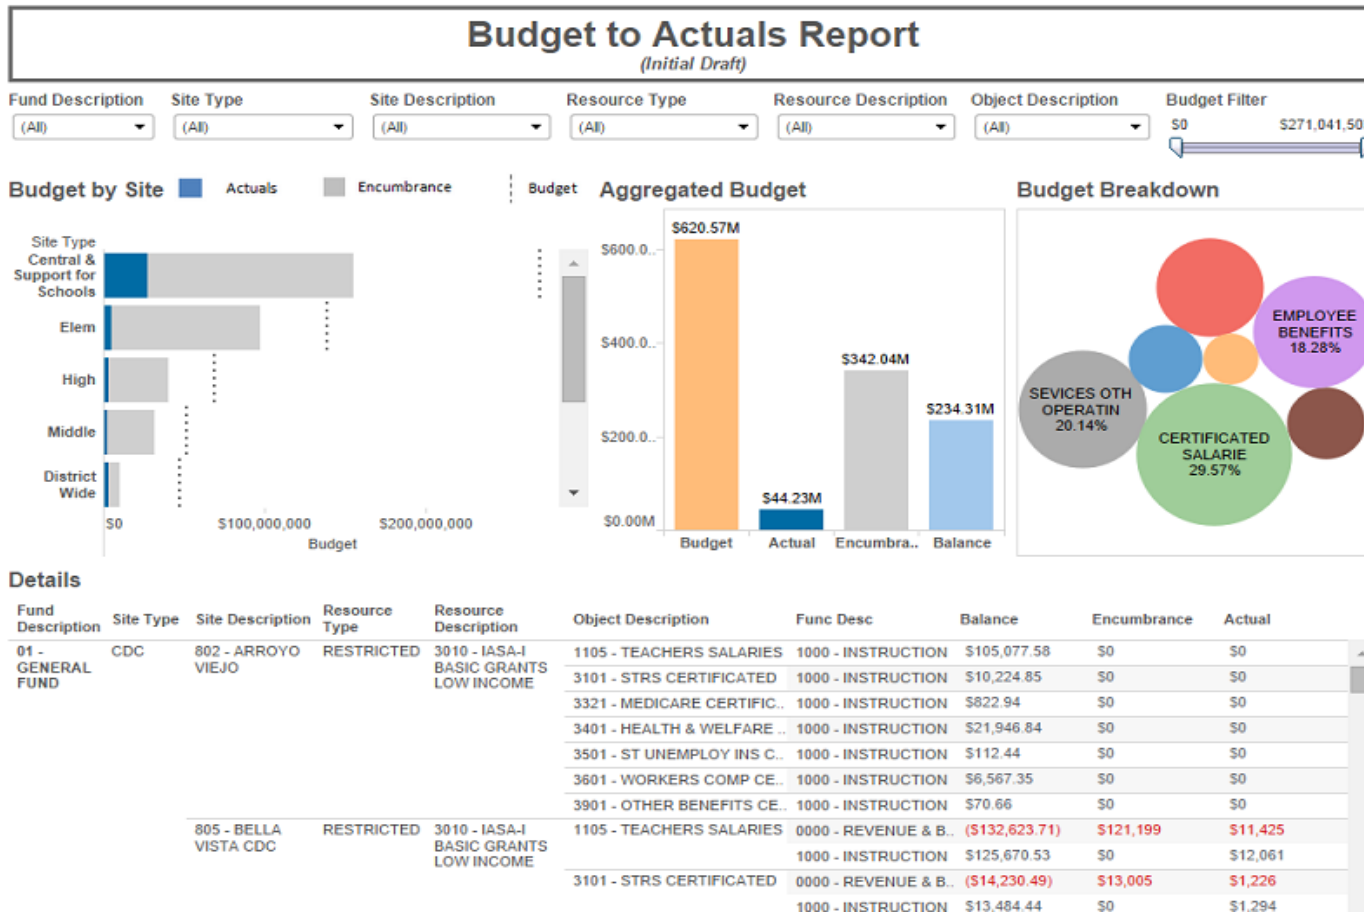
Budget to Actuals Report
(Initial Draft)

Fund Description (All)
Site Type (All)
Site Description (All)
Resource Type (All)
Resource Description (All)
Object Description (All)
Budget Filter $0 $271,041,50

Budget by Site
Actuals Encumbrance Budget

Site Type
Central & Support for Schools
Elem
High
Middle
District Wide
$0 $100,000,000 $200,000,000
Budget

Aggregated Budget
$620.57M
$600.0..
$400.0..
$200.0..
$0.00M
$44.23M
$342.04M
$234.31M
Budget Actual Encumbra.. Balance

Budget Breakdown
EMPLOYEE BENEFITS 18.28%
SEVICES OTH OPERATIN 20.14%
CERTIFICATED SALARIE 29.57%

Details

| Fund Description | Site Type | Site Description | Resource Type | Resource Description | Object Description | Func Desc | Balance | Encumbrance | Actual |
|---|---|---|---|---|---|---|---|---|---|
| 01 - GENERAL FUND | CDC | 802 - ARROYO VIEJO | RESTRICTED | 3010 - IASA-I BASIC GRANTS LOW INCOME | 1105 - TEACHERS SALARIES | 1000 - INSTRUCTION | $105,077.58 | $0 | $0 |
| | | | | | 3101 - STRS CERTIFICATED | 1000 - INSTRUCTION | $10,224.85 | $0 | $0 |
| | | | | | 3321 - MEDICARE CERTIFIC.. | 1000 - INSTRUCTION | $822.94 | $0 | $0 |
| | | | | | 3401 - HEALTH & WELFARE .. | 1000 - INSTRUCTION | $21,946.84 | $0 | $0 |
| | | | | | 3501 - ST UNEMPLOY INS C.. | 1000 - INSTRUCTION | $112.44 | $0 | $0 |
| | | | | | 3601 - WORKERS COMP CE.. | 1000 - INSTRUCTION | $6,567.35 | $0 | $0 |
| | | | | | 3901 - OTHER BENEFITS CE.. | 1000 - INSTRUCTION | $70.66 | $0 | $0 |
| | | 805 - BELLA VISTA CDC | RESTRICTED | 3010 - IASA-I BASIC GRANTS LOW INCOME | 1105 - TEACHERS SALARIES | 0000 - REVENUE & B.. | ($132,623.71) | $121,199 | $11,425 |
| | | | | | | 1000 - INSTRUCTION | $125,670.53 | $0 | $12,061 |
| | | | | | 3101 - STRS CERTIFICATED | 0000 - REVENUE & B.. | ($14,230.49) | $13,005 | $1,226 |
| | | | | | | 1000 - INSTRUCTION | $13,484.44 | $0 | $1,294 |